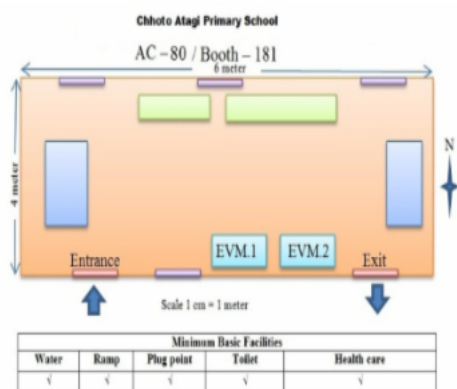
Chhoto Atagi Primary School

AC – 80 / Booth – 181

6 meter

4 meter

N

Entrance

EVM.1

EVM.2

Exit

Scale 1 cm = 1 meter

| Minimum Basic Facilities | | | | |
|---|---|---|---|---|
| Water | Ramp | Plug point | Toilet | Health care |
| √ | √ | √ | √ | √ |